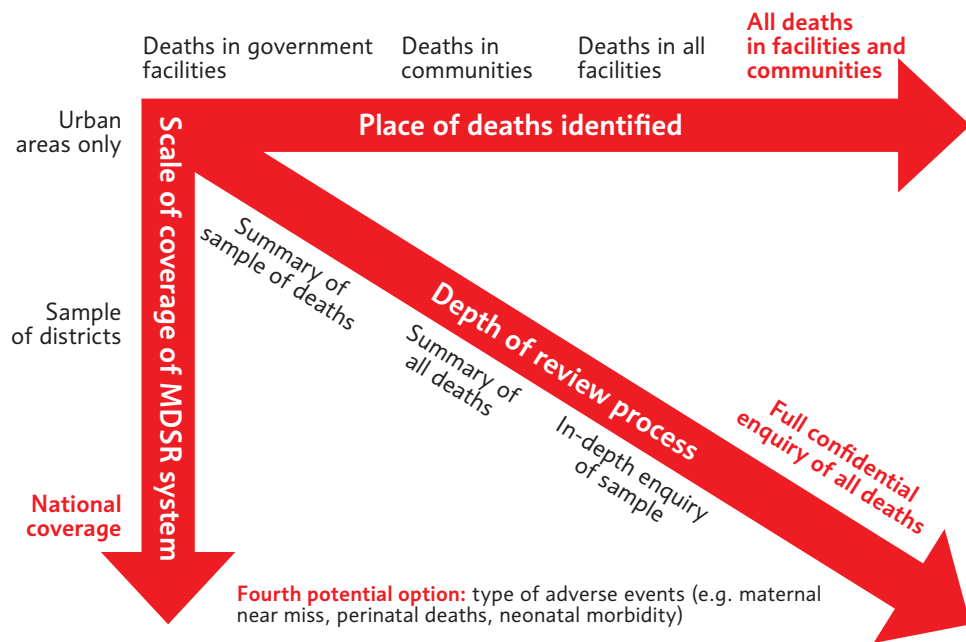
Deaths in government facilities

Deaths in communities

Deaths in all facilities

All deaths in facilities and communities

Place of deaths identified

Urban areas only

Sample of districts

National coverage

Scale of coverage of MDSR system

Summary of sample of deaths

Summary of all deaths

In-depth enquiry of sample

Depth of review process

Full confidential enquiry of all deaths

Fourth potential option: type of adverse events (e.g. maternal near miss, perinatal deaths, neonatal morbidity)